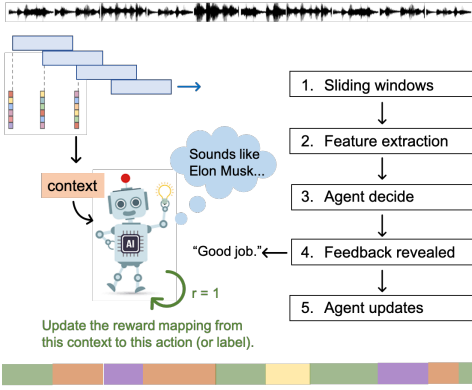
1. Sliding windows

2. Feature extraction

3. Agent decide

4. Feedback revealed

5. Agent updates

context

Sounds like Elon Musk...

AI

"Good job."

r = 1

Update the reward mapping from this context to this action (or label).